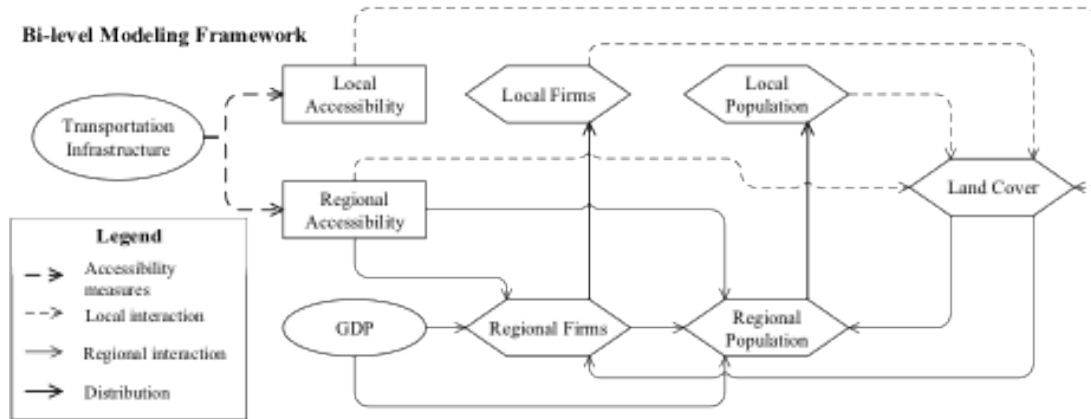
Bi-level Modeling Framework

Transportation Infrastructure

Local Accessibility

Regional Accessibility

Local Firms

Local Population

Land Cover

GDP

Regional Firms

Regional Population

Legend

Accessibility measures

Local interaction

Regional interaction

Distribution